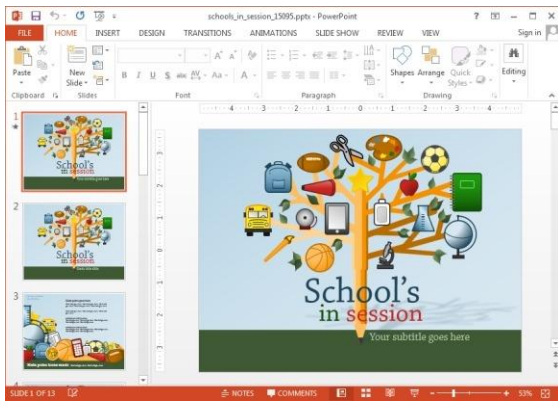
schools_in_session_15095.pptx - PowerPoint

? – □ ×

FILE HOME INSERT DESIGN TRANSITIONS ANIMATIONS SLIDE SHOW REVIEW VIEW Sign in

Paste New Slide Shapes Arrange Quick Styles Editing

Clipboard Slides Font Paragraph Drawing

1

School's in session

2

School's in session

3

School's in session

Your subtitle goes here

SLIDE 1 OF 13 NOTES COMMENTS 53%